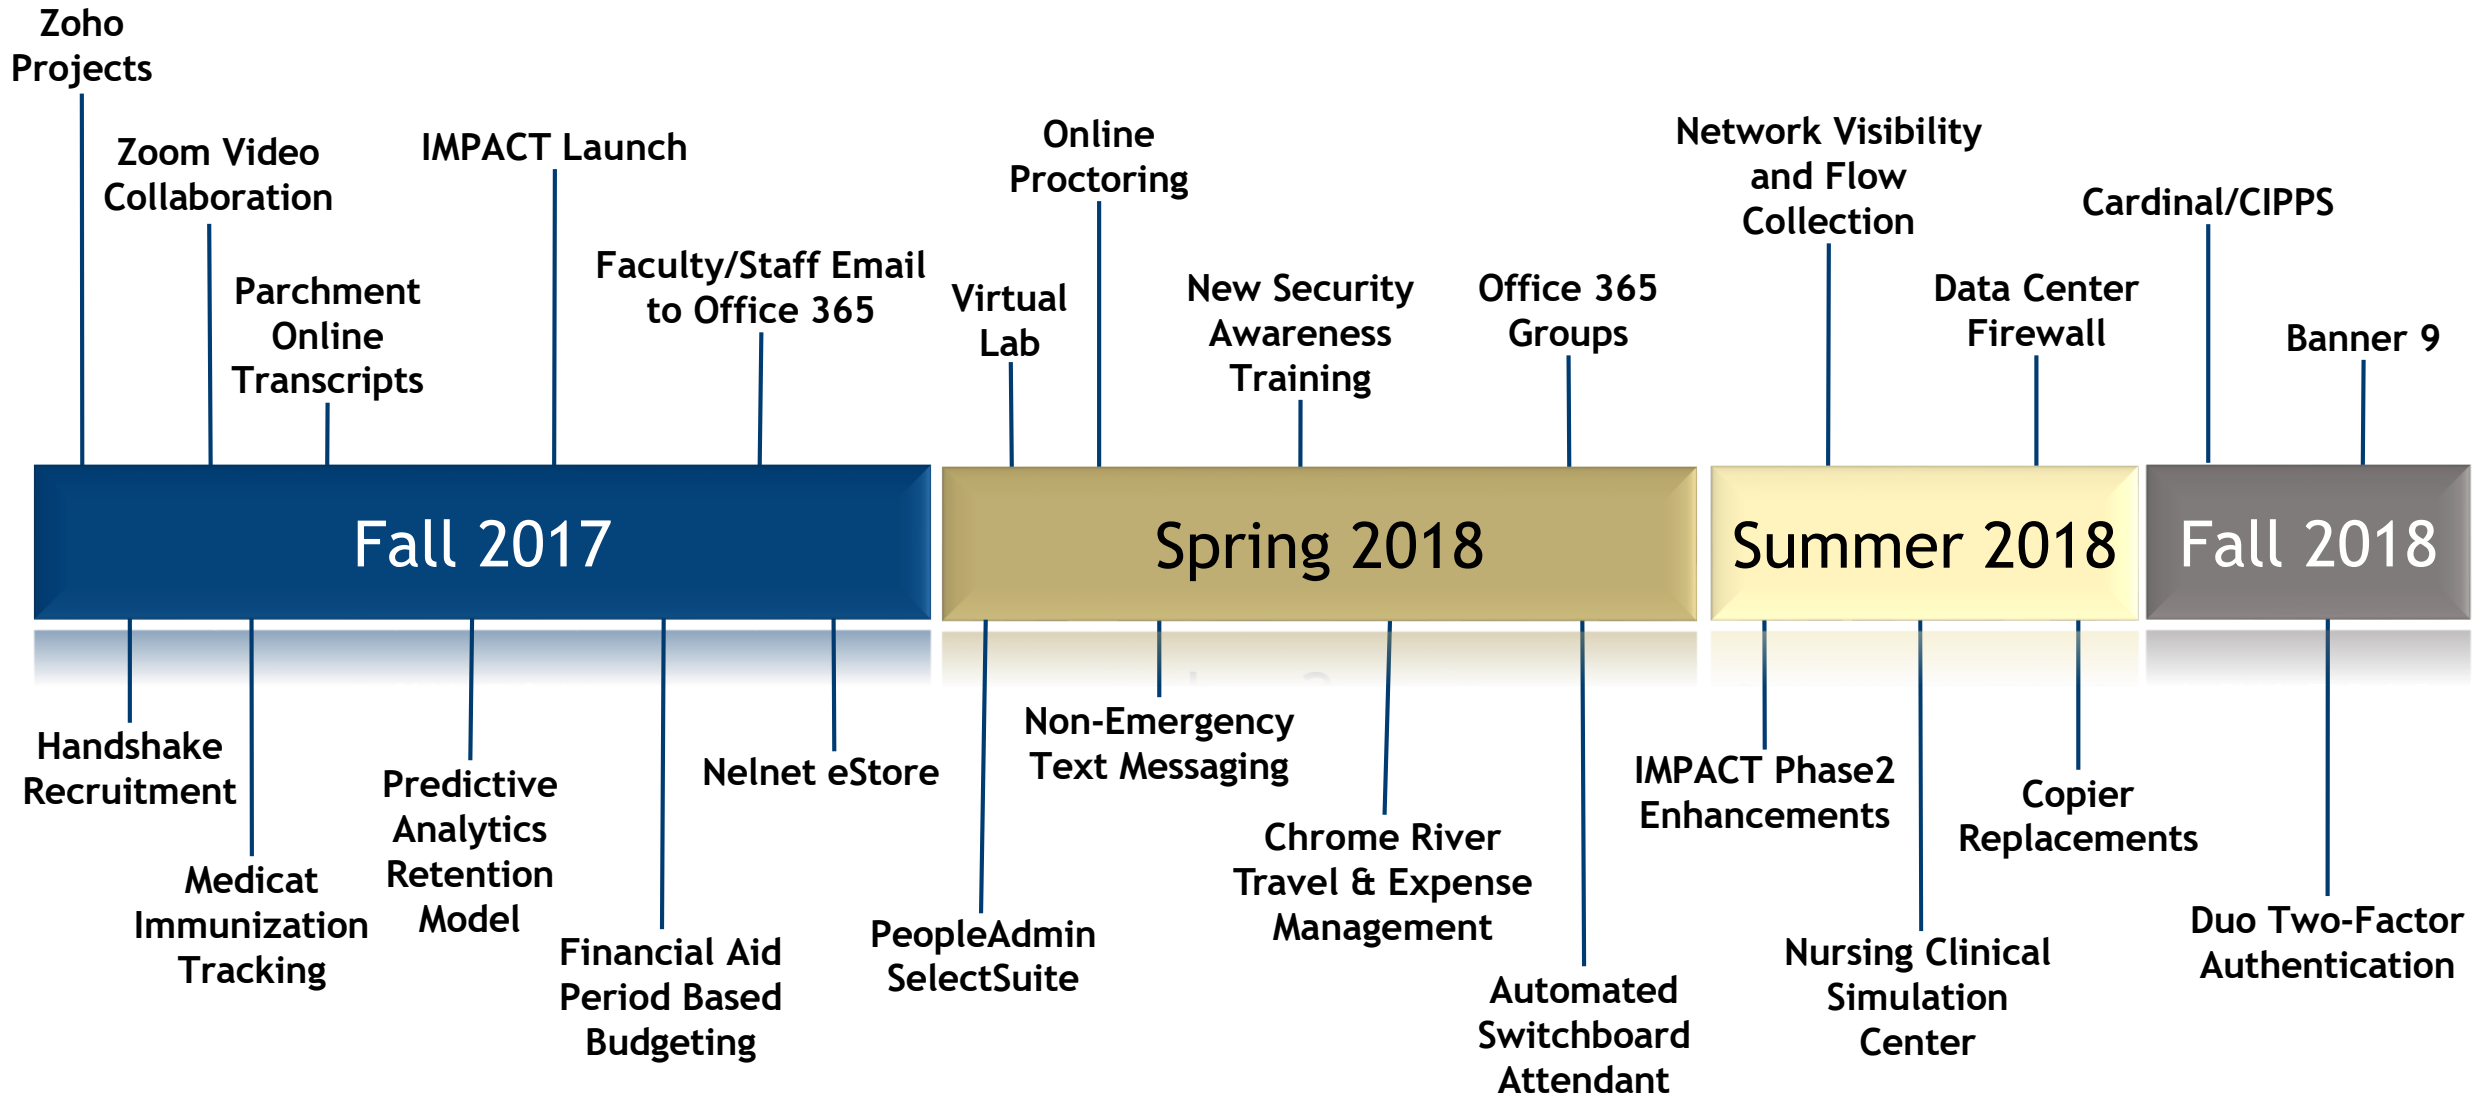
Zoho Projects

Zoom Video Collaboration

Parchment Online Transcripts

IMPACT Launch

Faculty/Staff Email to Office 365

Virtual Lab

Online Proctoring

New Security Awareness Training

Office 365 Groups

Network Visibility and Flow Collection

Data Center Firewall

Cardinal/CIPPS

Banner 9

Fall 2017

Spring 2018

Summer 2018

Fall 2018

Handshake Recruitment

Medicat Immunization Tracking

Predictive Analytics Retention Model

Financial Aid Period Based Budgeting

Nelnet eStore

PeopleAdmin SelectSuite

Non-Emergency Text Messaging

Chrome River Travel & Expense Management

Automated Switchboard Attendant

IMPACT Phase2 Enhancements

Nursing Clinical Simulation Center

Copier Replacements

Duo Two-Factor Authentication